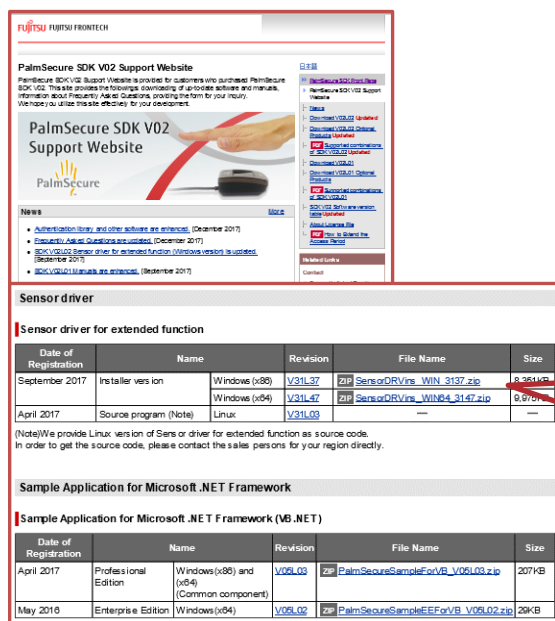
FUJITSU FUJITSU FRONTECH

PalmSecure SDK V02 Support Website

PalmSecure SDK V02 Support Website is provided for customers who purchased PalmSecure SDK V02. This site provides the followings: downloading of up-to-date software and manuals, information about Frequently Asked Questions, providing the form for your inquiry. We hope you utilize this site effectively for your development.

PalmSecure SDK V02 Support Website

PalmSecure

日本語

PalmSecure SDK Front Page
PalmSecure SDK V02 Support Website
News
Download V02L03 Updated
Download V02L03 Optional Products Updated
PDF Supported combinations of SDK V02L03 Updated
Download V02L01
Download V02L01 Optional Products
PDF Supported combinations of SDK V02L01
SDK V02 Software version table Updated
About License File
PDF How to Extend the Access Period

Related Links
Contact

News More

Authentication library and other software are enhanced. [December 2017]
Frequently Asked Questions are updated. [December 2017]
SDK V02L02 Sensor driver for extended function (Windows version) is updated. [September 2017]
SDK V02L01 Manuals are enhanced. [September 2017]

Sensor driver

Sensor driver for extended function

| Date of Registration | Name | | Revision | File Name | Size |
|---|---|---|---|---|---|
| September 2017 | Installer version | Windows (x86) | V31L37 | ZIP SensorDRVins_WIN_3137.zip | 8,351KB |
| | | Windows (x64) | V31L47 | ZIP SensorDRVins_WIN64_3147.zip | 9,970KB |
| April 2017 | Source program (Note) | Linux | V31L03 | — | — |

(Note)We provide Linux version of Sensor driver for extended function as source code.
In order to get the source code, please contact the sales persons for your region directly.

Sample Application for Microsoft .NET Framework

Sample Application for Microsoft .NET Framework (VB.NET)

| Date of Registration | Name | | Revision | File Name | Size |
|---|---|---|---|---|---|
| April 2017 | Professional Edition | Windows(x86) and (x64) (Common component) | V05L03 | ZIP PalmSecureSampleForVB_V05L03.zip | 207KB |
| May 2016 | Enterprise Edition | Windows(x64) | V05L02 | ZIP PalmSecureSampleEEForVB_V05L02.zip | 29KB |